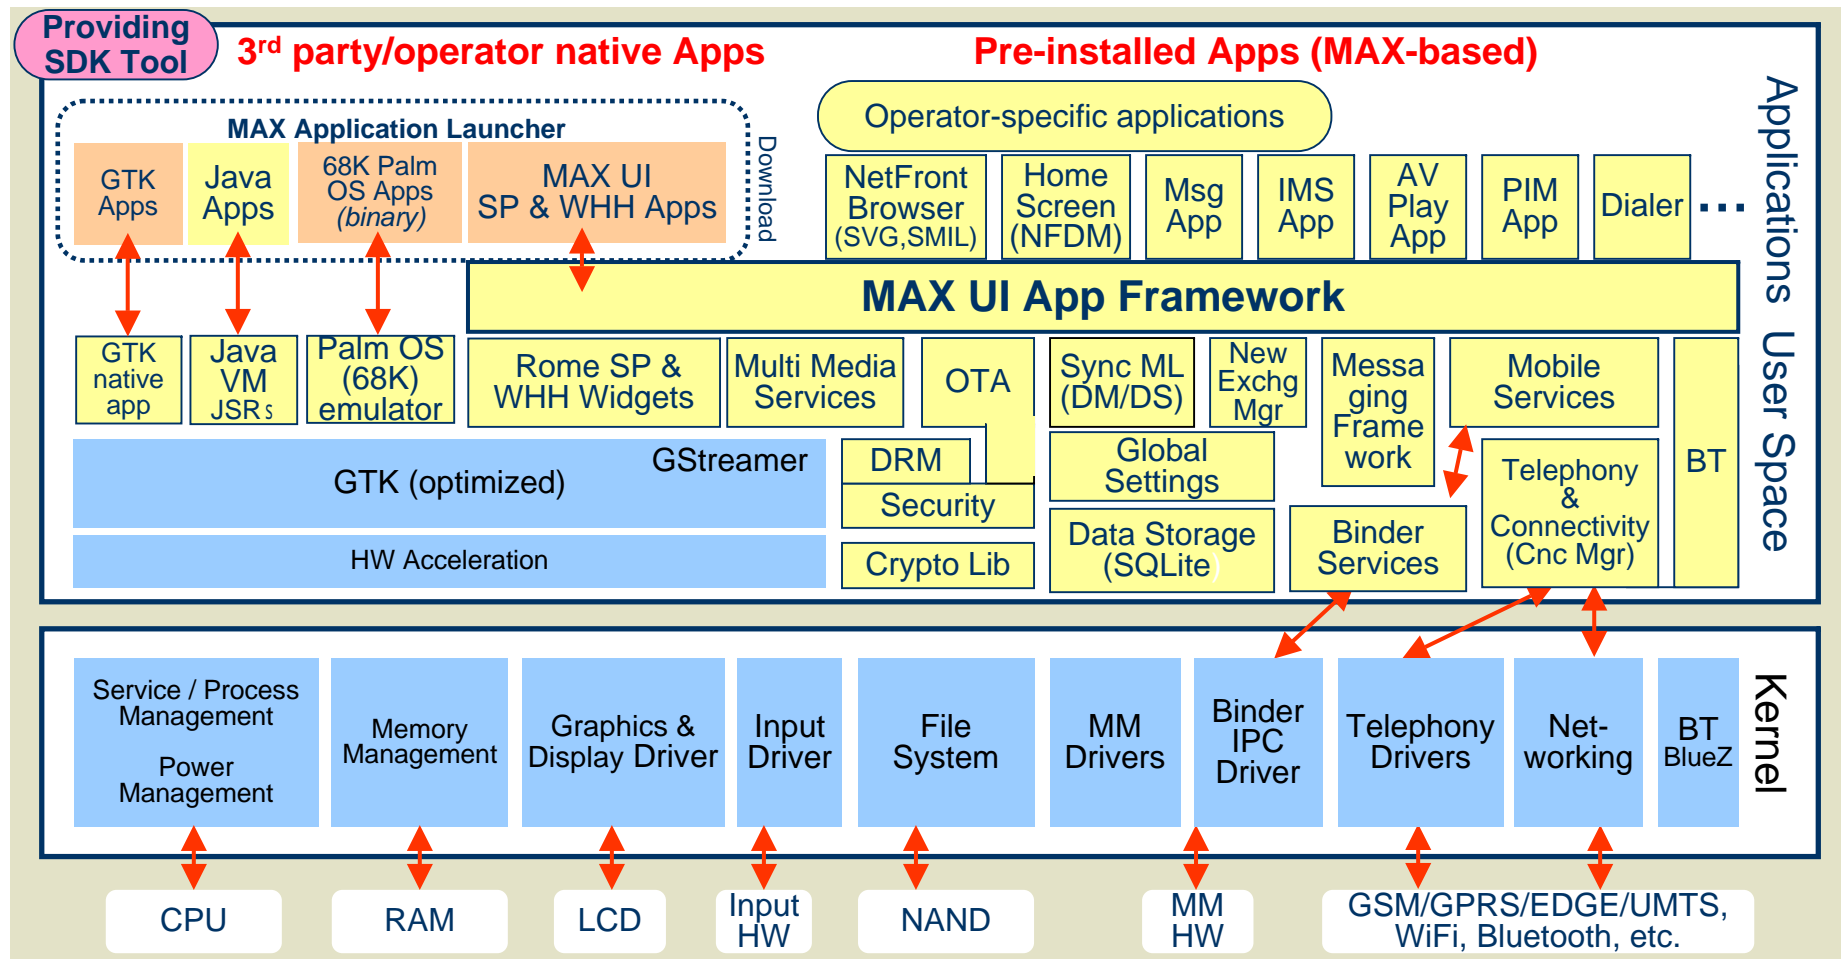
Providing SDK Tool

3$^{rd}$ party/operator native Apps

Pre-installed Apps (MAX-based)

Applications

User Space

MAX Application Launcher

GTK Apps

Java Apps

68K Palm OS Apps (binary)

MAX UI SP & WHH Apps

Download

Operator-specific applications

NetFront Browser (SVG,SMIL)

Home Screen (NFDM)

Msg App

IMS App

AV Play App

PIM App

Dialer

...

MAX UI App Framework

GTK native app

Java VM JSRs

Palm OS (68K) emulator

Rome SP & WHH Widgets

Multi Media Services

OTA

Sync ML (DM/DS)

New Exchg Mgr

Messa ging Frame work

Mobile Services

BT

GTK (optimized)

GStreamer

DRM

Security

Global Settings

Telephony & Connectivity (Cnc Mgr)

HW Acceleration

Crypto Lib

Data Storage (SQLite)

Binder Services

Kernel

Service / Process Management

Power Management

Memory Management

Graphics & Display Driver

Input Driver

File System

MM Drivers

Binder IPC Driver

Telephony Drivers

Net-working

BT BlueZ

CPU

RAM

LCD

Input HW

NAND

MM HW

GSM/GPRS/EDGE/UMTS, WiFi, Bluetooth, etc.